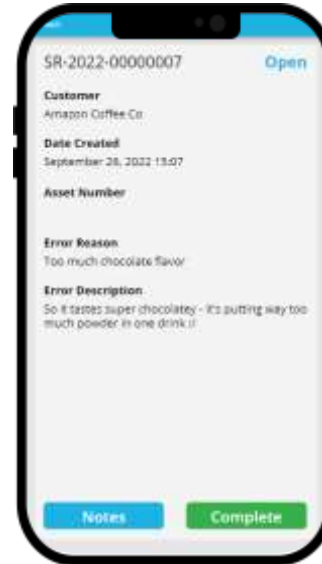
SR-2022-00000007 Open

Customer
Amazon Coffee Co

Date Created
September 26, 2022 15:07

Asset Number

Error Reason
Too much chocolate flavor

Error Description
So it tastes super chocolatey - it's putting way too much powder in one drink :(

Notes Complete